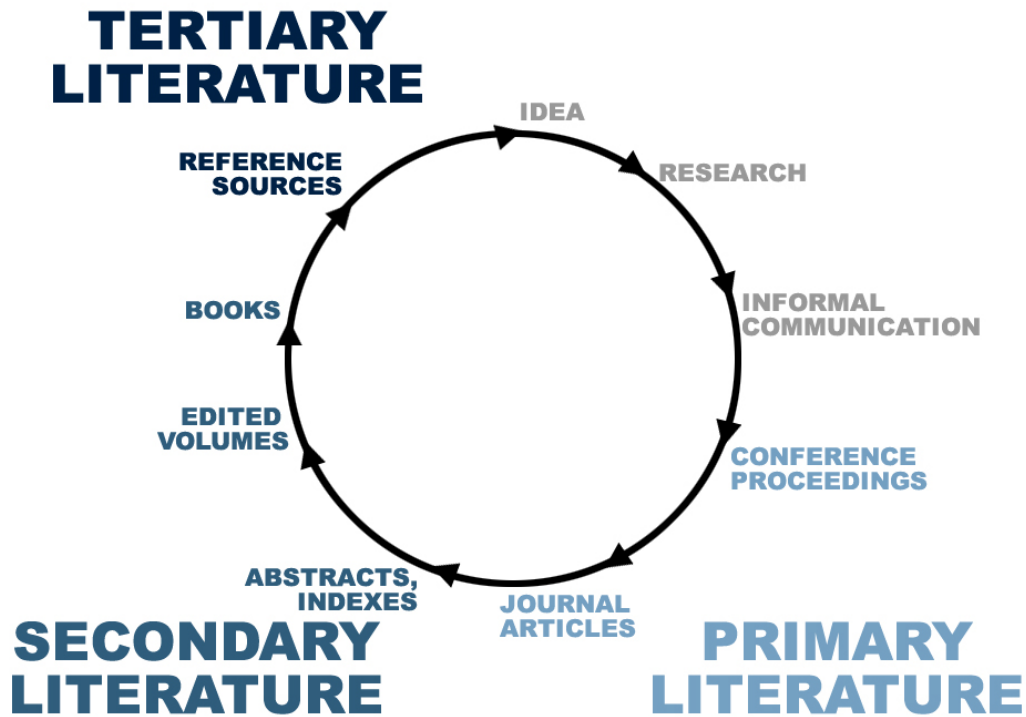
TERTIARY LITERATURE

IDEA

RESEARCH

REFERENCE SOURCES

INFORMAL COMMUNICATION

BOOKS

EDITED VOLUMES

CONFERENCE PROCEEDINGS

ABSTRACTS, INDEXES

JOURNAL ARTICLES

SECONDARY LITERATURE

PRIMARY LITERATURE